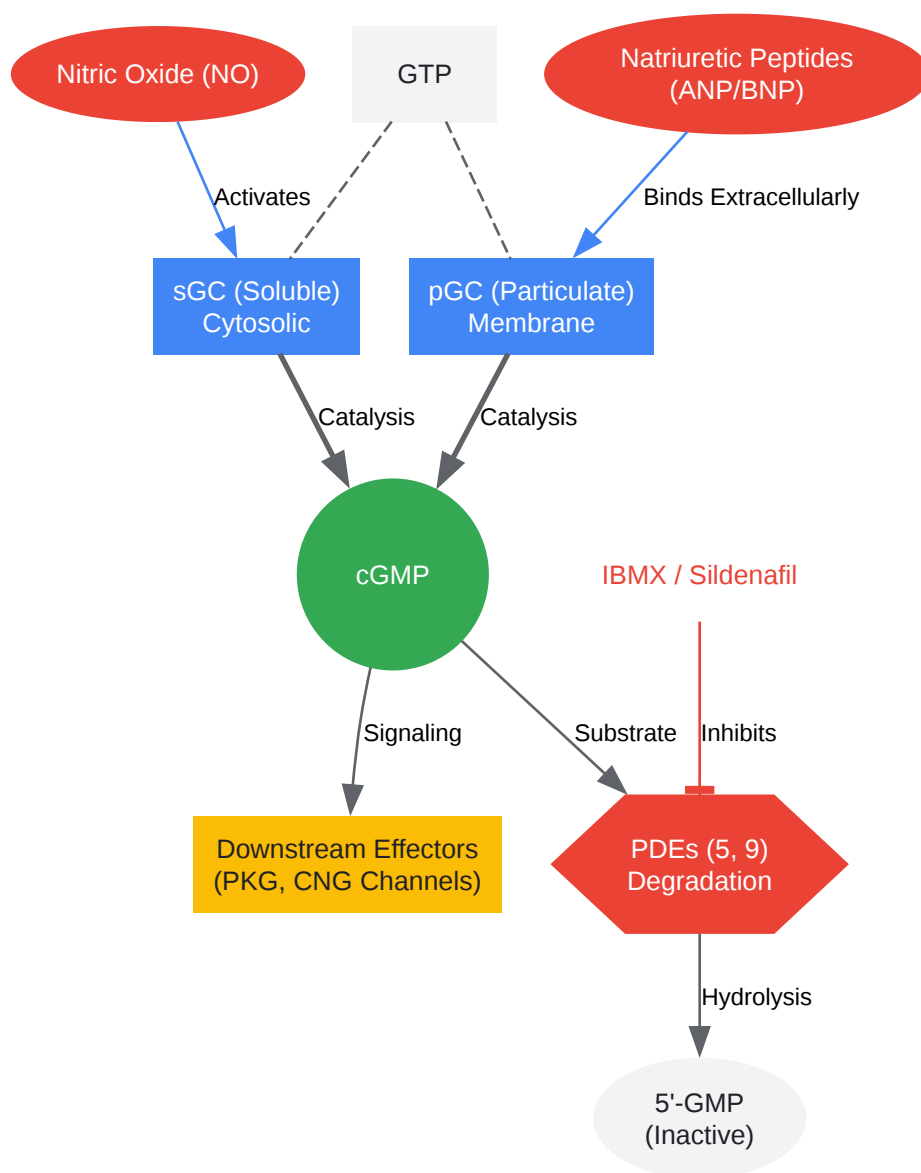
Nitric Oxide (NO)

GTP

Natriuretic Peptides (ANP/BNP)

Activates

Binds Extracellularly

sGC (Soluble) Cytosolic

pGC (Particulate) Membrane

Catalysis

Catalysis

cGMP

IBMX / Sildenafil

Signaling

Substrate

Inhibits

Downstream Effectors (PKG, CNG Channels)

PDEs (5, 9) Degradation

Hydrolysis

5'-GMP (Inactive)